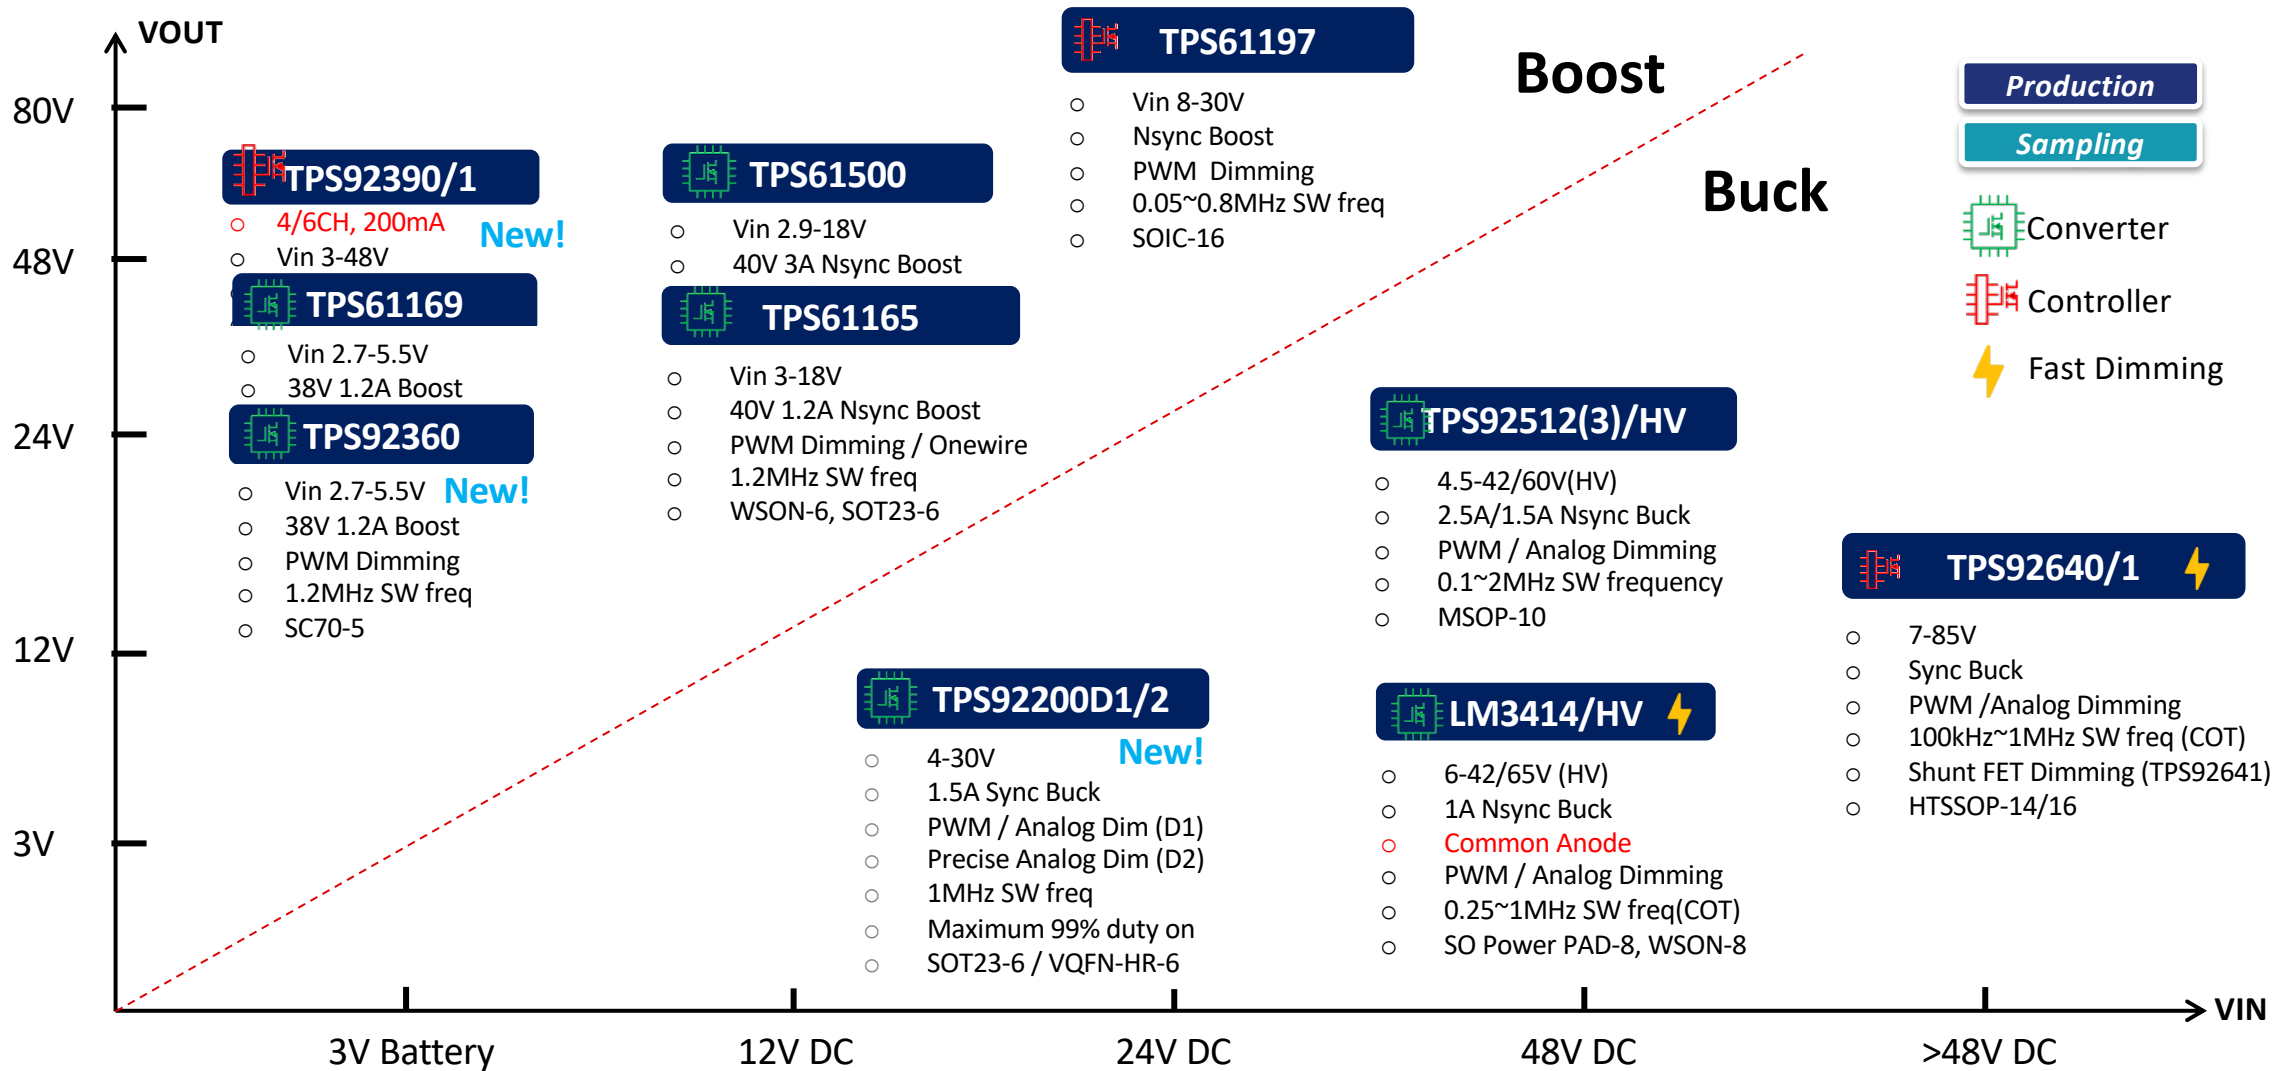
VOUT

80V

48V

24V

12V

3V

TPS92390/1
○ 4/6CH, 200mA
○ Vin 3-48V
New!

TPS61169
○ Vin 2.7-5.5V
○ 38V 1.2A Boost

TPS92360
○ Vin 2.7-5.5V New!
○ 38V 1.2A Boost
○ PWM Dimming
○ 1.2MHz SW freq
○ SC70-5

TPS61500
○ Vin 2.9-18V
○ 40V 3A Nsync Boost

TPS61165
○ Vin 3-18V
○ 40V 1.2A Nsync Boost
○ PWM Dimming / Onewire
○ 1.2MHz SW freq
○ WSON-6, SOT23-6

TPS61197
○ Vin 8-30V
○ Nsync Boost
○ PWM Dimming
○ 0.05~0.8MHz SW freq
○ SOIC-16

Boost

Buck

Production
Sampling
Converter
Controller
Fast Dimming

TPS92512(3)/HV
○ 4.5-42/60V(HV)
○ 2.5A/1.5A Nsync Buck
○ PWM / Analog Dimming
○ 0.1~2MHz SW frequency
○ MSOP-10

TPS92640/1
○ 7-85V
○ Sync Buck
○ PWM /Analog Dimming
○ 100kHz~1MHz SW freq (COT)
○ Shunt FET Dimming (TPS92641)
○ HTSSOP-14/16

TPS92200D1/2
○ 4-30V New!
○ 1.5A Sync Buck
○ PWM / Analog Dim (D1)
○ Precise Analog Dim (D2)
○ 1MHz SW freq
○ Maximum 99% duty on
○ SOT23-6 / VQFN-HR-6

LM3414/HV
○ 6-42/65V (HV)
○ 1A Nsync Buck
○ Common Anode
○ PWM / Analog Dimming
○ 0.25~1MHz SW freq(COT)
○ SO Power PAD-8, WSON-8

VIN

3V Battery 12V DC 24V DC 48V DC >48V DC